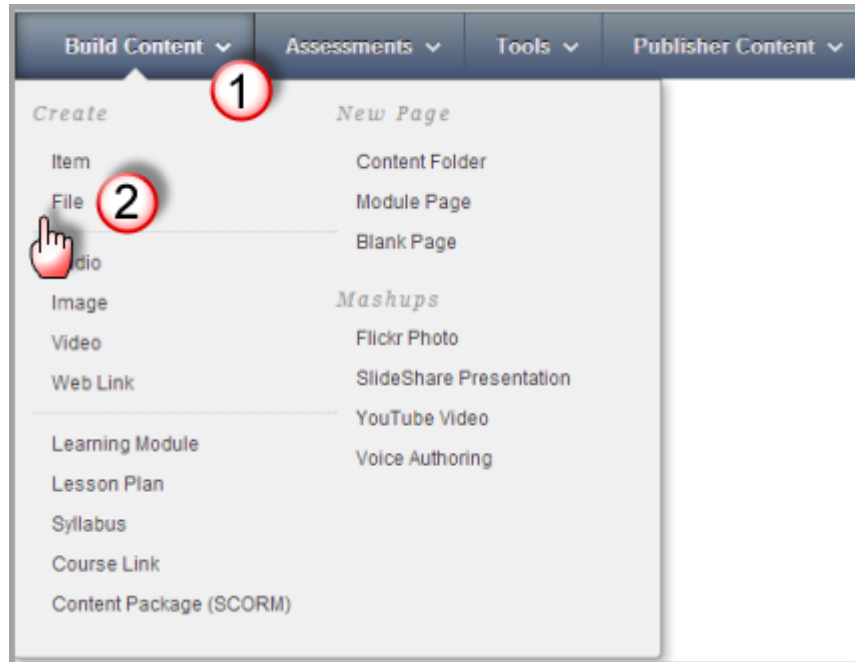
Build Content ⌄ Assessments ⌄ Tools ⌄ Publisher Content ⌄

1

Create

Item
File
2
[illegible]dio
Image
Video
Web Link

Learning Module
Lesson Plan
Syllabus
Course Link
Content Package (SCORM)

New Page

Content Folder
Module Page
Blank Page

Mashups

Flickr Photo
SlideShare Presentation
YouTube Video
Voice Authoring